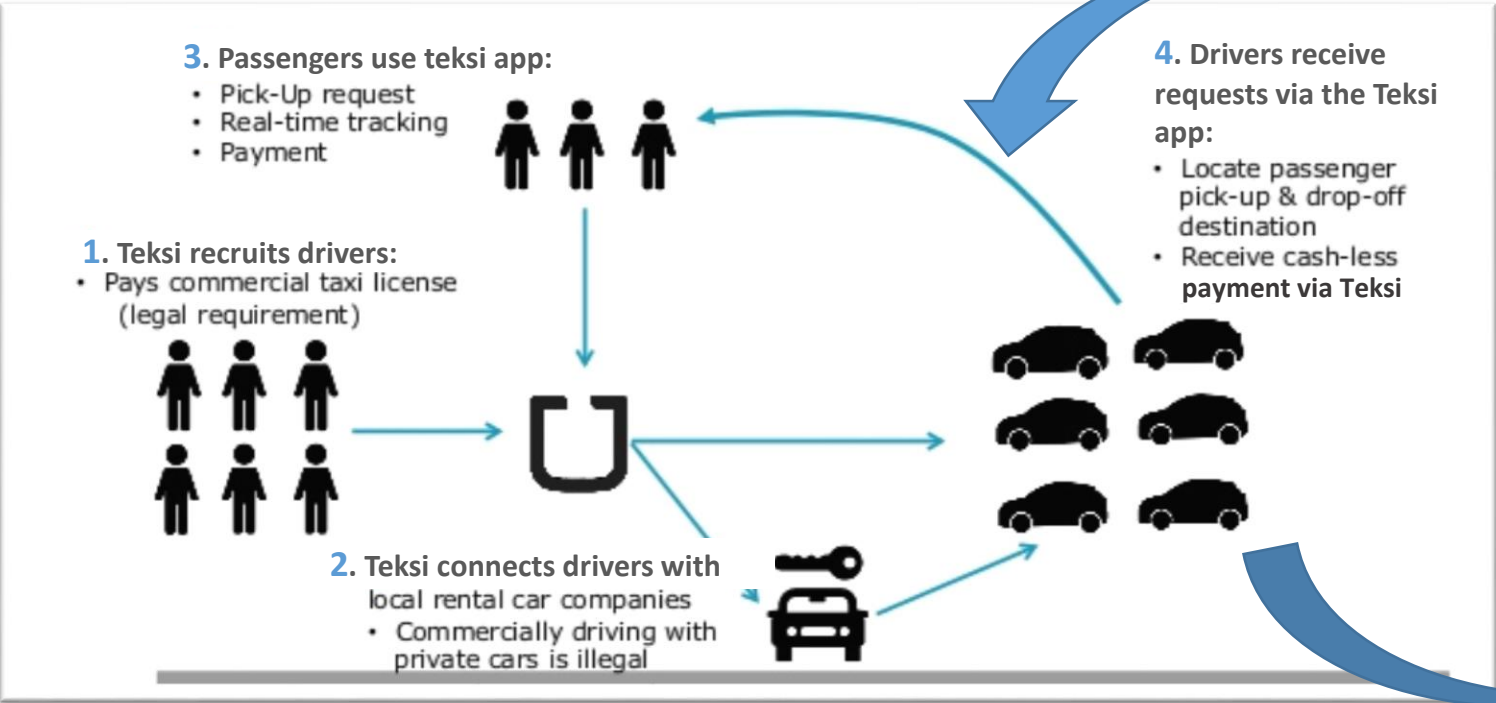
3. Passengers use teksi app:
• Pick-Up request
• Real-time tracking
• Payment

4. Drivers receive requests via the Teksi app:
• Locate passenger pick-up & drop-off destination
• Receive cash-less payment via Teksi

1. Teksi recruits drivers:
• Pays commercial taxi license (legal requirement)

2. Teksi connects drivers with local rental car companies
• Commercially driving with private cars is illegal